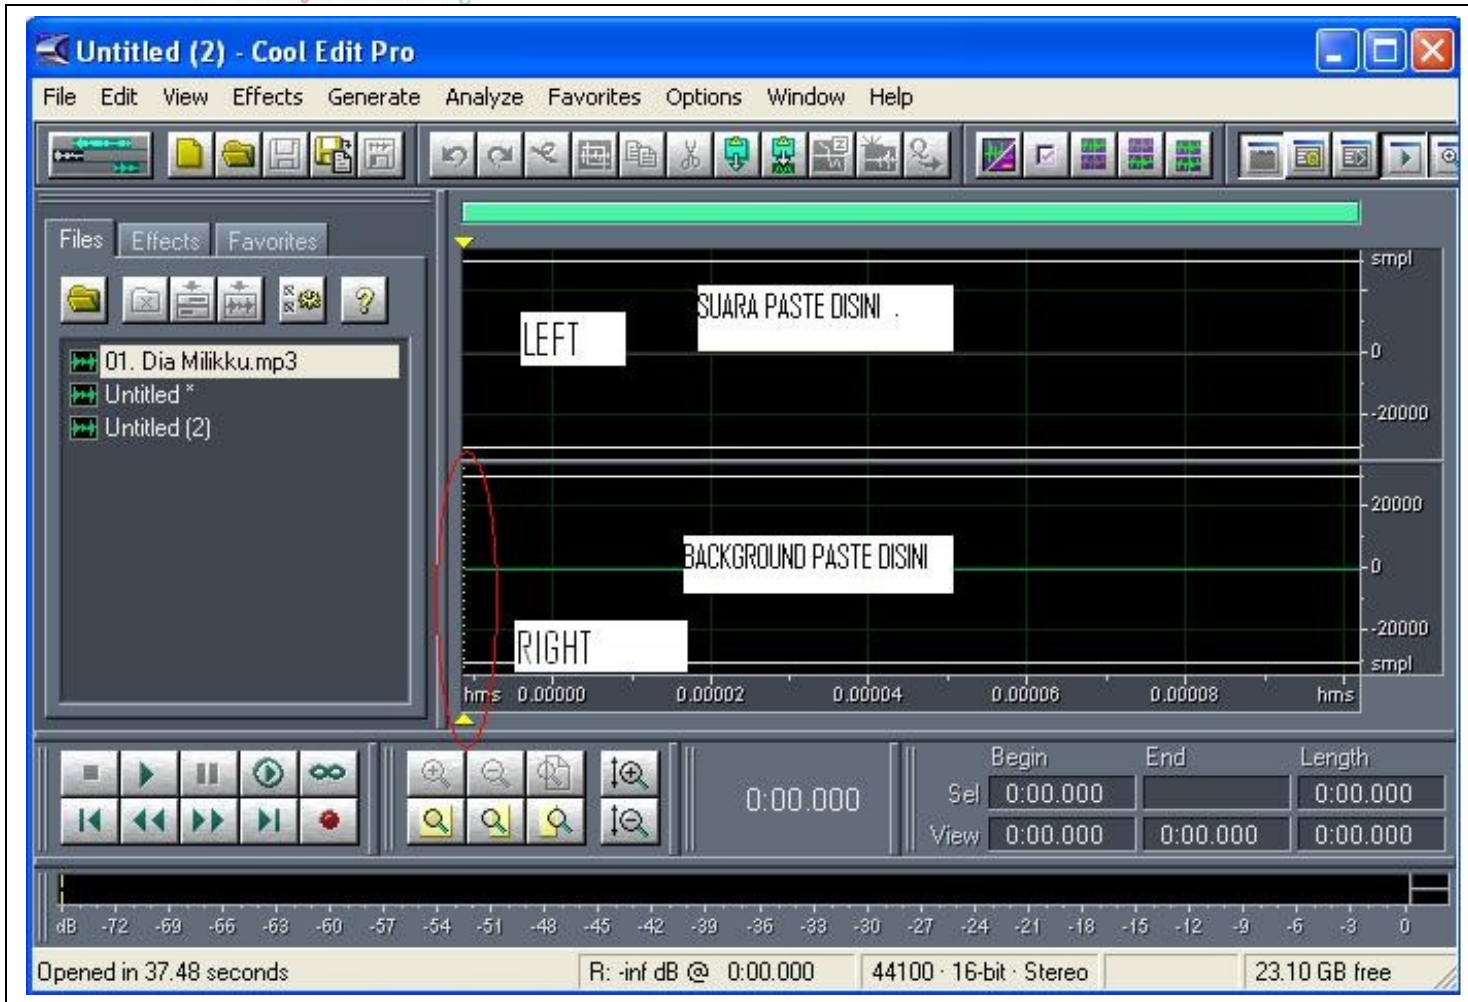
Untitled (2) - Cool Edit Pro

File Edit View Effects Generate Analyze Favorites Options Window Help

Files Effects Favorites

01. Dia Milikku.mp3
Untitled *
Untitled (2)

SUARA PASTE DISINI .

LEFT

smpl
0
-20000
20000

BACKGROUND PASTE DISINI

0
-20000
smpl

RIGHT

hms 0.00000 0.00002 0.00004 0.00006 0.00008 hms

0:00.000

| | Begin | End | Length |
|---|---|---|---|
| Sel | 0:00.000 | | 0:00.000 |
| View | 0:00.000 | 0:00.000 | 0:00.000 |

dB -72 -69 -66 -63 -60 -57 -54 -51 -48 -45 -42 -39 -36 -33 -30 -27 -24 -21 -18 -15 -12 -9 -6 -3 0

Opened in 37.48 seconds R: -inf dB @ 0:00.000 44100 · 16-bit · Stereo 23.10 GB free